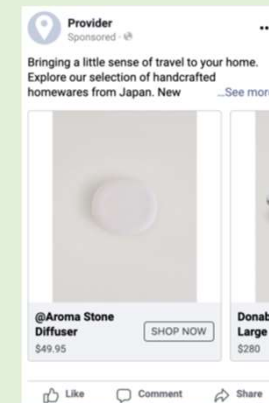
Provider
Sponsored · 

Bringing a little sense of travel to your home. Explore our selection of handcrafted homewares from Japan. New ...See mor

@Aroma Stone Diffuser
$49.95
SHOP NOW

Donab
Large
$280

Like
Comment
Share